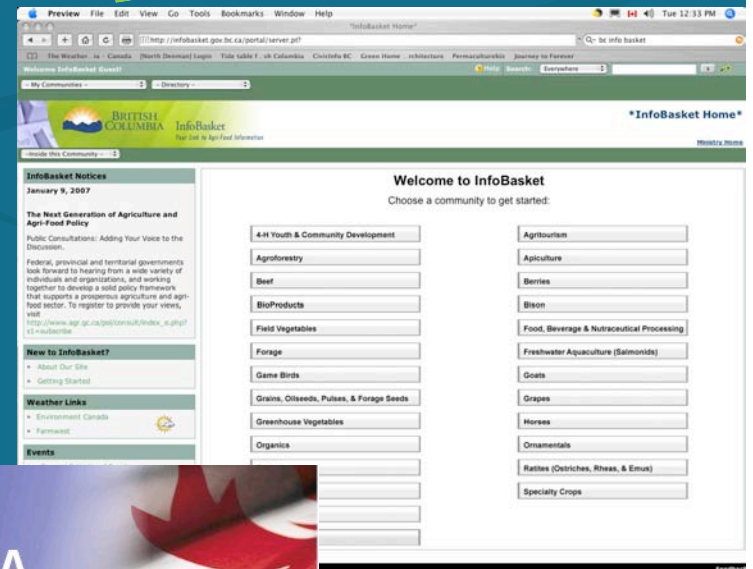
Preview File Edit View Go Tools Bookmarks Window Help

"InfoBasket Home"

Tue 12:33 PM

http://infobasket.gov.bc.ca/portal/server.pt?

bc info basket

The Weather ...ia - Canada [North Denman] Logic Tide table f...th Columbia CivicInfo BC Green Home ...rchitecture Permaculturebiz Journey to Forever

Welcome InfoBasket Guest!

Help Search: Everywhere

-- My Communities -- -- Directory --

BRITISH COLUMBIA InfoBasket

Your Link to Agri-Food Information

*InfoBasket Home*

Ministry Home

--Inside this Community--

InfoBasket Notices

January 9, 2007

The Next Generation of Agriculture and Agri-Food Policy

Public Consultations: Adding Your Voice to the Discussion.

Federal, provincial and territorial governments look forward to hearing from a wide variety of individuals and organizations, and working together to develop a solid policy framework that supports a prosperous agriculture and agri-food sector. To register to provide your views, visit http://www.agr.gc.ca/pol/consult/index_e.php?s1=subscribe

New to InfoBasket?

About Our Site

Getting Started

Weather Links

Environment Canada

Farmwest

Events

Welcome to InfoBasket

Choose a community to get started:

| | |
|---|---|
| 4-H Youth & Community Development | Agritourism |
| Agroforestry | Apiculture |
| Beef | Berries |
| BioProducts | Bison |
| Field Vegetables | Food, Beverage & Nutraceutical Processing |
| Forage | Freshwater Aquaculture (Salmonids) |
| Game Birds | Goats |
| Grains, Oilseeds, Pulses, & Forage Seeds | Grapes |
| Greenhouse Vegetables | Horses |
| Organics | Ornamentals |
| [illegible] | Ratites (Ostriches, Rheas, & Emus) |
| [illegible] | Specialty Crops |

A